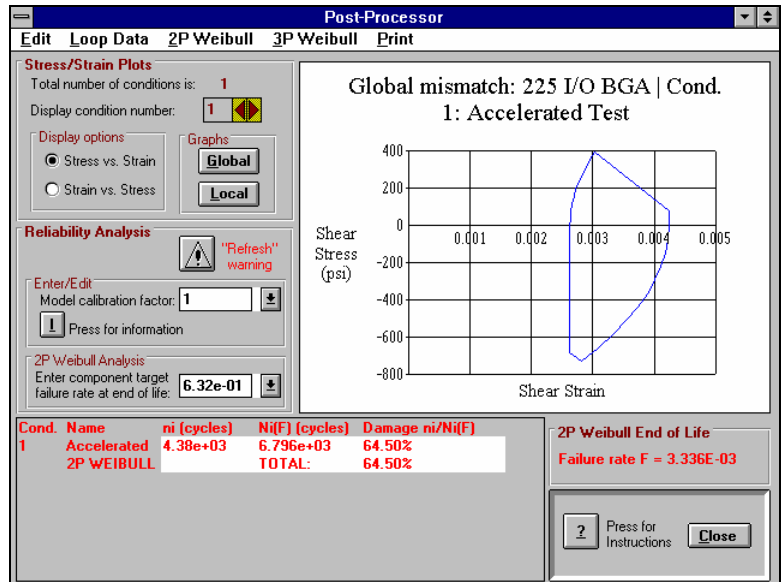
Post-Processor

Edit Loop Data 2P Weibull 3P Weibull Print

Stress/Strain Plots

Total number of conditions is: 1

Display condition number: 1

Display options

Stress vs. Strain

Strain vs. Stress

Graphs

Global

Local

Reliability Analysis

"Refresh" warning

Enter/Edit

Model calibration factor: 1

Press for information

2P Weibull Analysis

Enter component target failure rate at end of life: 6.32e-01

Global mismatch: 225 I/O BGA | Cond. 1: Accelerated Test

Shear Stress (psi)

400
200
0
-200
-400
-600
-800

0.001 0.002 0.003 0.004 0.005

Shear Strain

| Cond. | Name | ni (cycles) | Ni(F) (cycles) | Damage ni/Ni(F) |
|---|---|---|---|---|
| 1 | Accelerated | 4.38e+03 | 6.796e+03 | 64.50% |
| | 2P WEIBULL | | TOTAL: | 64.50% |

2P Weibull End of Life

Failure rate F = 3.336E-03

?

Press for Instructions

Close